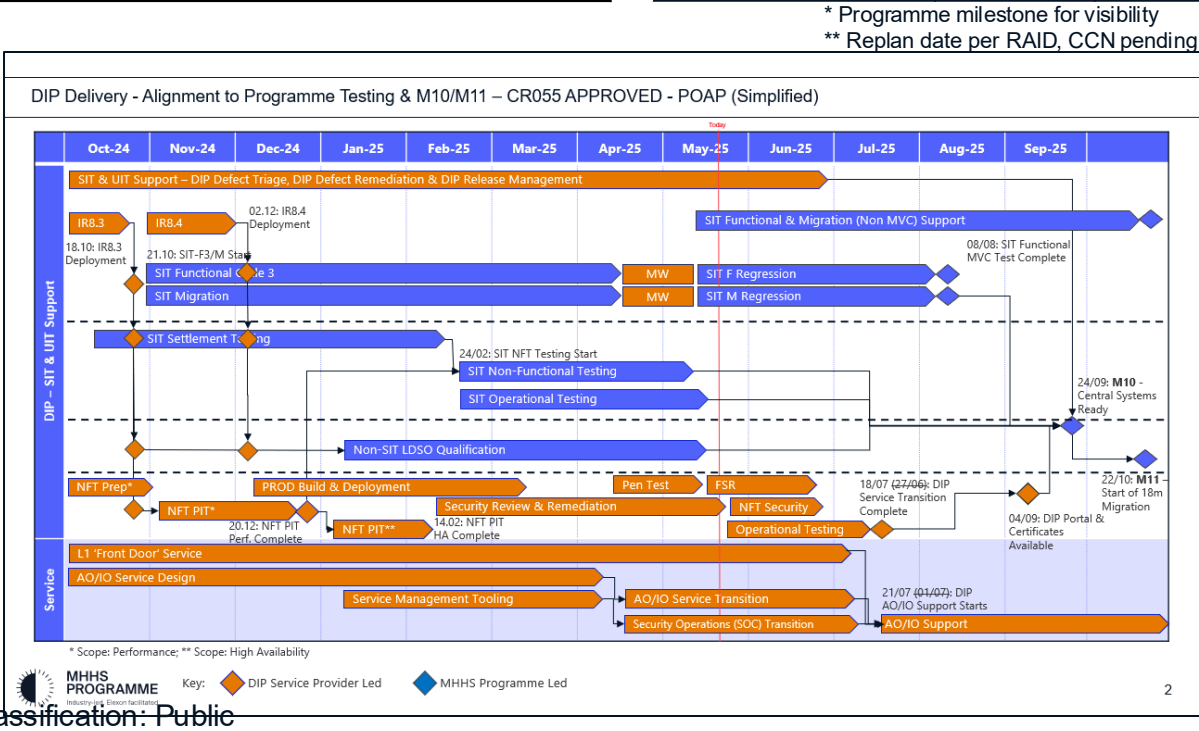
* Programme milestone for visibility
** Replan date per RAID, CCN pending

DIP Delivery - Alignment to Programme Testing & M10/M11 – CR055 APPROVED - POAP (Simplified)

Today

| Oct-24 | Nov-24 | Dec-24 | Jan-25 | Feb-25 | Mar-25 | Apr-25 | May-25 | Jun-25 | Jul-25 | Aug-25 | Sep-25 |
|---|---|---|---|---|---|---|---|---|---|---|---|

DIP – SIT & UIT Support

SIT & UIT Support – DIP Defect Triage, DIP Defect Remediation & DIP Release Management

IR8.3
IR8.4
02.12: IR8.4 Deployment
18.10: IR8.3 Deployment
21.10: SIT-F3/M Start
SIT Functional & Migration (Non MVC) Support
08/08: SIT Functional MVC Test Complete
SIT Functional Cycle 3
MW
SIT F Regression
SIT Migration
MW
SIT M Regression
SIT Settlement Testing
24/02: SIT NFT Testing Start
SIT Non-Functional Testing
SIT Operational Testing
24/09: M10 - Central Systems Ready
Non-SIT LDSO Qualification
22/10: M11 - Start of 18m Migration
NFT Prep*
PROD Build & Deployment
Pen Test
FSR
18/07 (27/06): DIP Service Transition Complete
NFT PIT*
Security Review & Remediation
NFT Security
20.12: NFT PIT Perf. Complete
NFT PIT**
14.02: NFT PIT HA Complete
Operational Testing
04/09: DIP Portal & Certificates Available

Service

L1 'Front Door' Service
AO/IO Service Design
Service Management Tooling
AO/IO Service Transition
21/07 (01/07): DIP AO/IO Support Starts
Security Operations (SOC) Transition
AO/IO Support

* Scope: Performance; ** Scope: High Availability

MHHS PROGRAMME
Industry-led, Elexon facilitated

Key: DIP Service Provider Led MHHS Programme Led

2

assification: Public